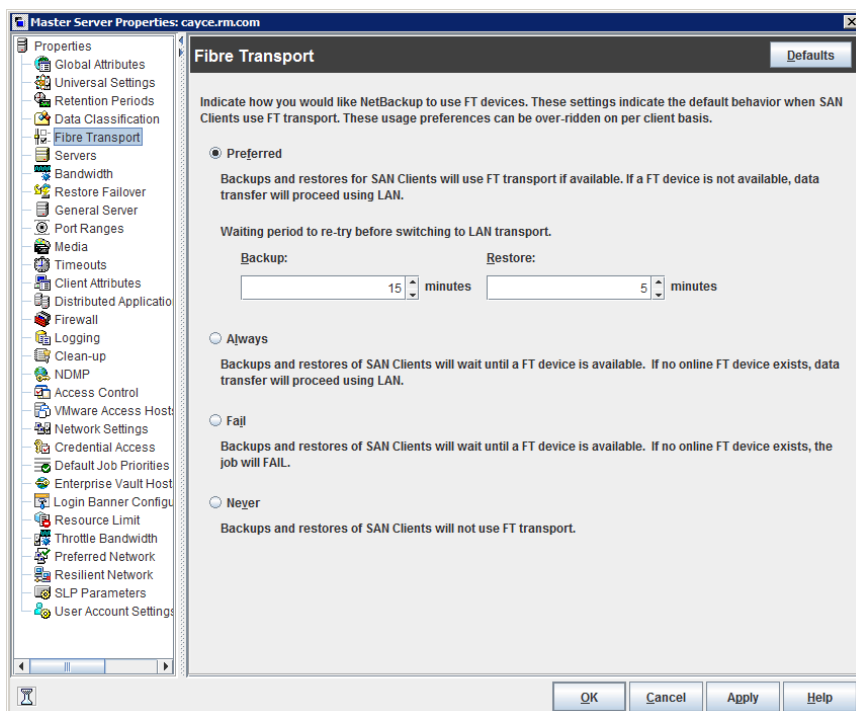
Master Server Properties: cayce.rm.com

Properties
Global Attributes
Universal Settings
Retention Periods
Data Classification
Fibre Transport
Servers
Bandwidth
Restore Failover
General Server
Port Ranges
Media
Timeouts
Client Attributes
Distributed Applicatio
Firewall
Logging
Clean-up
NDMP
Access Control
VMware Access Hosts
Network Settings
Credential Access
Default Job Priorities
Enterprise Vault Host
Login Banner Configu
Resource Limit
Throttle Bandwidth
Preferred Network
Resilient Network
SLP Parameters
User Account Settings

Fibre Transport

Defaults

Indicate how you would like NetBackup to use FT devices. These settings indicate the default behavior when SAN Clients use FT transport. These usage preferences can be over-ridden on per client basis.

Preferred

Backups and restores for SAN Clients will use FT transport if available. If a FT device is not available, data transfer will proceed using LAN.

Waiting period to re-try before switching to LAN transport.

Backup:
15 minutes

Restore:
5 minutes

Always

Backups and restores of SAN Clients will wait until a FT device is available. If no online FT device exists, data transfer will proceed using LAN.

Fail

Backups and restores of SAN Clients will wait until a FT device is available. If no online FT device exists, the job will FAIL.

Never

Backups and restores of SAN Clients will not use FT transport.

OK
Cancel
Apply
Help